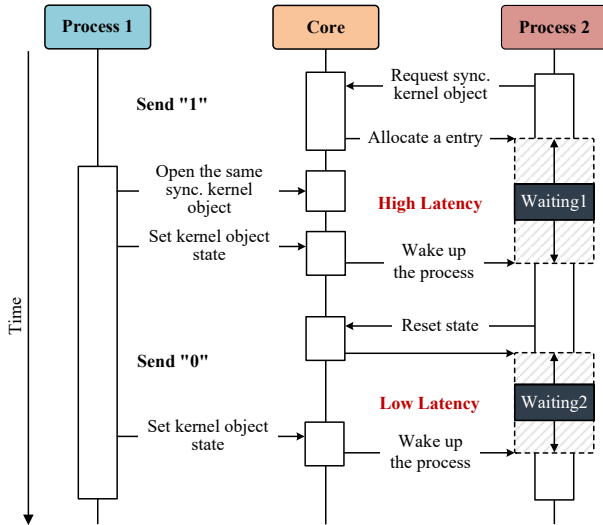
Process 1

Core

Process 2

Time

Request sync. kernel object

Send "1"

Allocate a entry

Open the same sync. kernel object

High Latency

Waiting1

Set kernel object state

Wake up the process

Reset state

Send "0"

Low Latency

Waiting2

Set kernel object state

Wake up the process